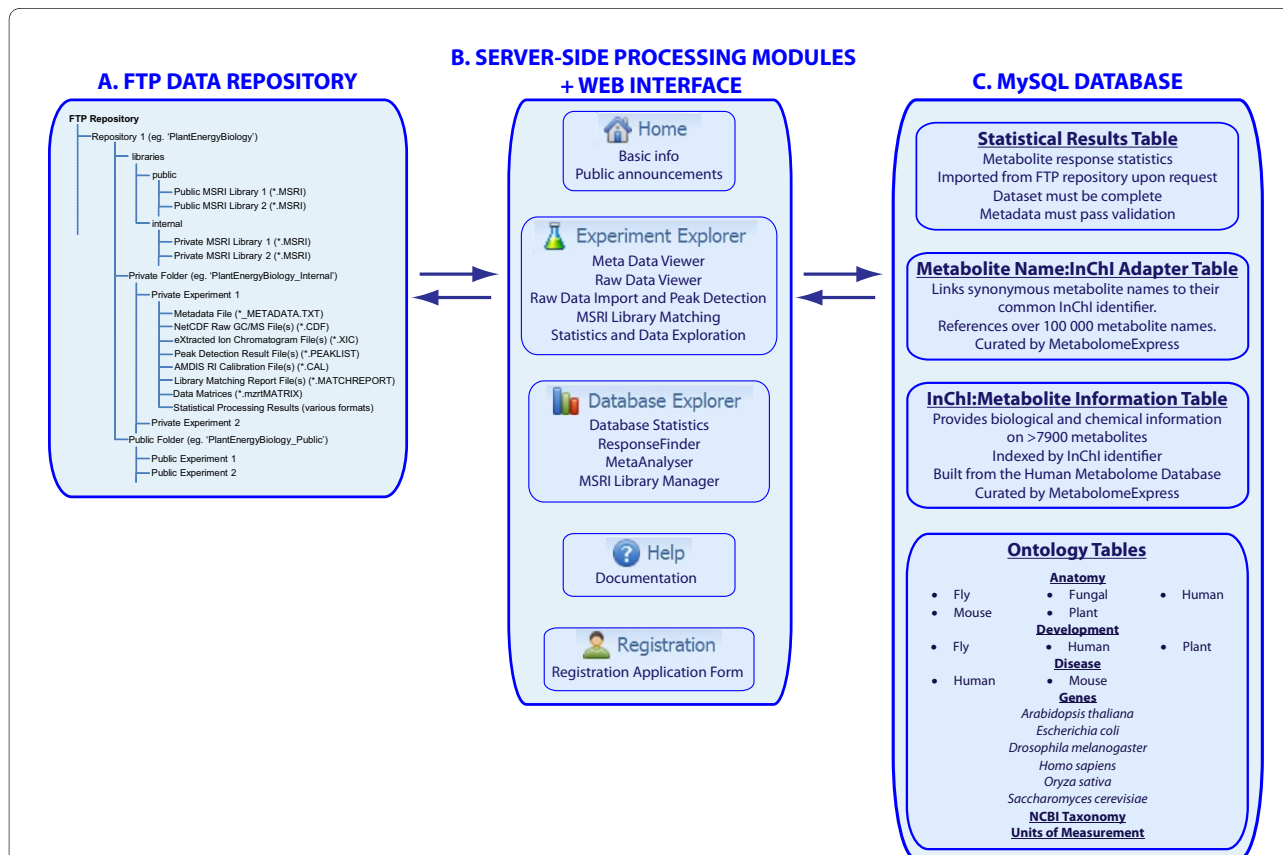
A. FTP DATA REPOSITORY

FTP Repository
Repository 1 (eg. 'PlantEnergyBiology')
libraries
public
Public MSRI Library 1 (*.MSRI)
Public MSRI Library 2 (*.MSRI)
internal
Private MSRI Library 1 (*.MSRI)
Private MSRI Library 2 (*.MSRI)
Private Folder (eg. 'PlantEnergyBiology_Internal')
Private Experiment 1
Metadata File (*_METADATA.TXT)
NetCDF Raw GC/MS File(s) (*.CDF)
eXtracted Ion Chromatogram File(s) (*.XIC)
Peak Detection Result File(s) (*.PEAKLIST)
AMDIS RI Calibration File(s) (*.CAL)
Library Matching Report File(s) (*.MATCHREPORT)
Data Matrices (*.mzrtMATRIX)
Statistical Processing Results (various formats)
Private Experiment 2
Public Folder (eg. 'PlantEnergyBiology_Public')
Public Experiment 1
Public Experiment 2

B. SERVER-SIDE PROCESSING MODULES + WEB INTERFACE

Home
Basic info
Public announcements

Experiment Explorer
Meta Data Viewer
Raw Data Viewer
Raw Data Import and Peak Detection
MSRI Library Matching
Statistics and Data Exploration

Database Explorer
Database Statistics
ResponseFinder
MetaAnalyser
MSRI Library Manager

Help
Documentation

Registration
Registration Application Form

C. MySQL DATABASE

Statistical Results Table
Metabolite response statistics
Imported from FTP repository upon request
Dataset must be complete
Metadata must pass validation

Metabolite Name:InChI Adapter Table
Links synonymous metabolite names to their common InChI identifier.
References over 100 000 metabolite names.
Curated by MetabolomeExpress

InChI:Metabolite Information Table
Provides biological and chemical information on >7900 metabolites
Indexed by InChI identifier
Built from the Human Metabolome Database
Curated by MetabolomeExpress

Ontology Tables
Anatomy
• Fly • Fungal • Human
• Mouse • Plant
Development
• Fly • Human • Plant
Disease
• Human • Mouse
Genes
Arabidopsis thaliana
Escherichia coli
Drosophila melanogaster
Homo sapiens
Oryza sativa
Saccharomyces cerevisiae
NCBI Taxonomy
Units of Measurement